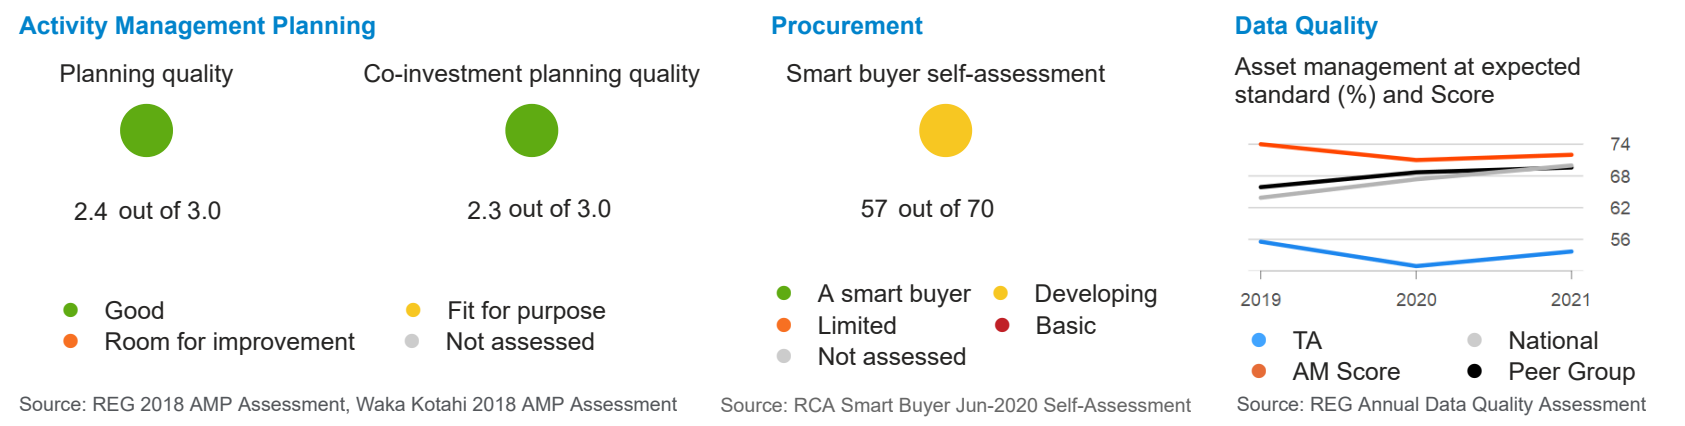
Activity Management Planning

Planning quality

2.4 out of 3.0

Co-investment planning quality

2.3 out of 3.0

Good
Room for improvement
Fit for purpose
Not assessed

Source: REG 2018 AMP Assessment, Waka Kotahi 2018 AMP Assessment

Procurement

Smart buyer self-assessment

57 out of 70

A smart buyer
Limited
Not assessed
Developing
Basic

Source: RCA Smart Buyer Jun-2020 Self-Assessment

Data Quality

Asset management at expected standard (%) and Score

74
68
62
56

2019
2020
2021

TA
AM Score
National
Peer Group

Source: REG Annual Data Quality Assessment